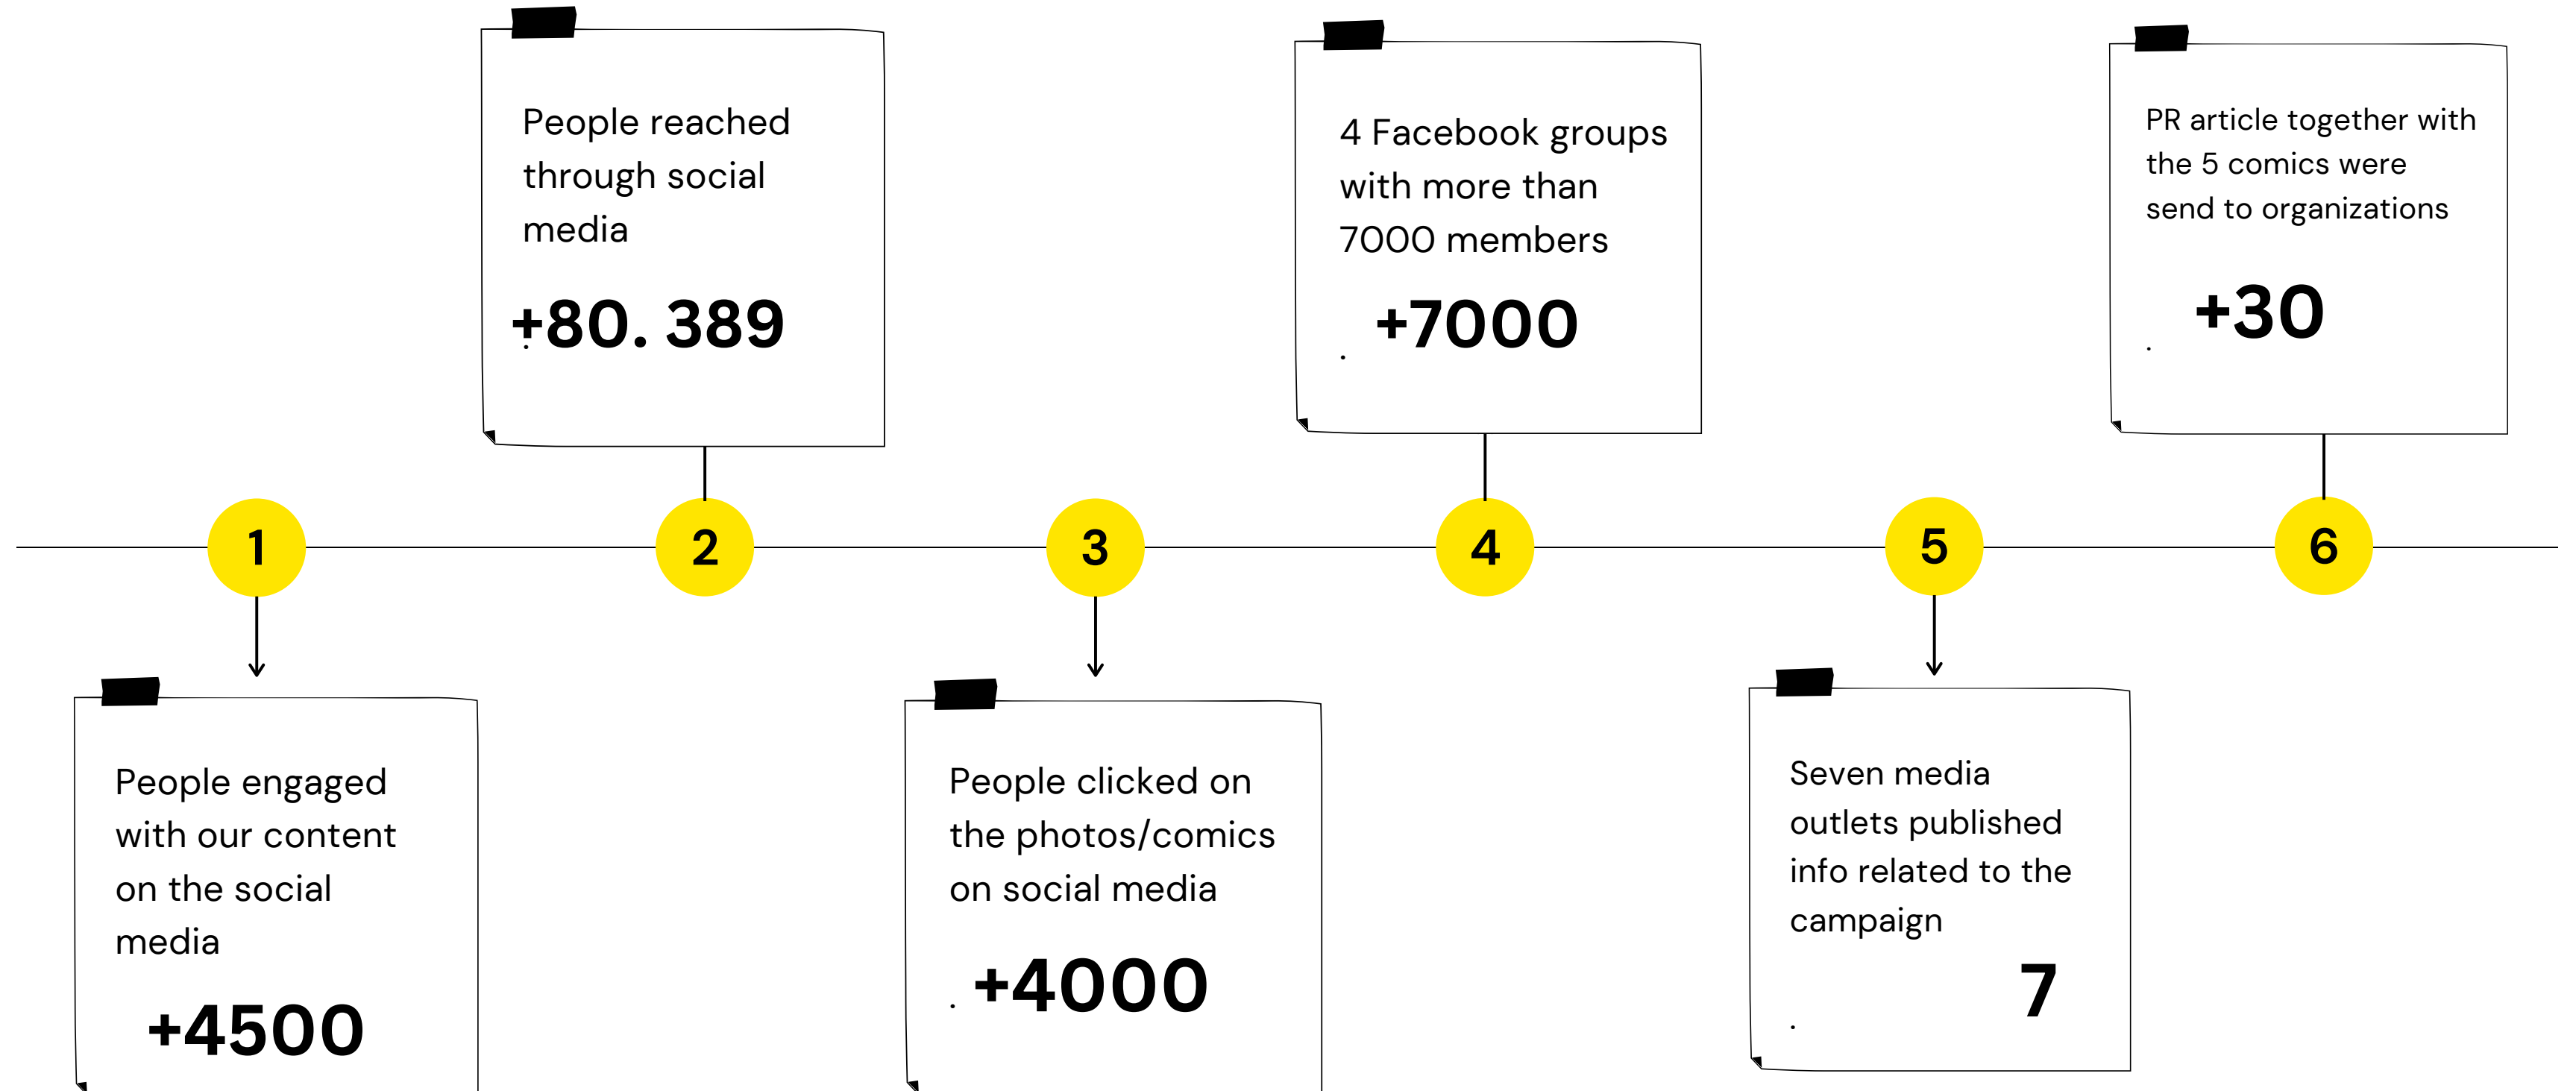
1

People engaged with our content on the social media

+4500

2

People reached through social media

+80. 389

3

People clicked on the photos/comics on social media

+4000

4

4 Facebook groups with more than 7000 members

+7000

5

Seven media outlets published info related to the campaign

7

6

PR article together with the 5 comics were send to organizations

+30